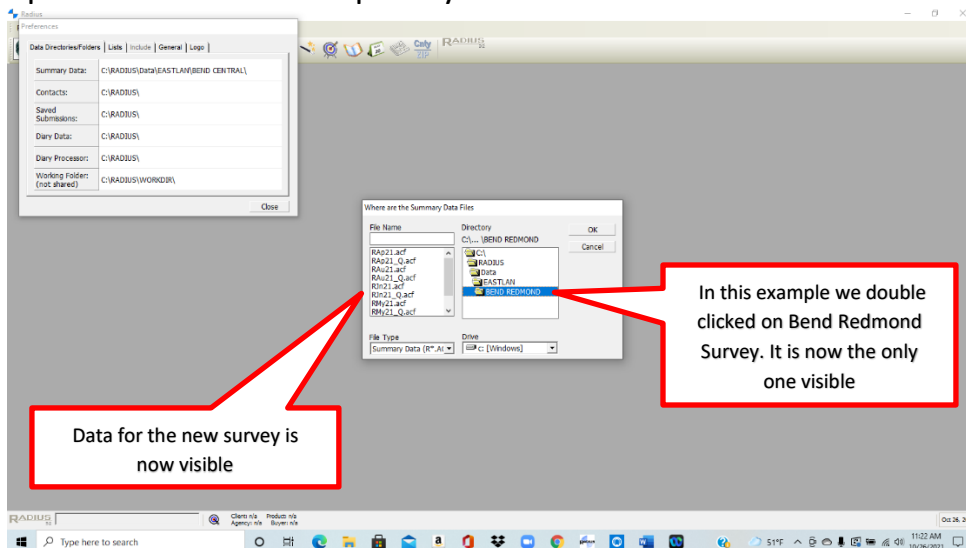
Radius

Preferences

Data Directories/Folders | Lists | Include | General | Logo

| Summary Data: | C:\RADIUS\Data\EASTLAN\BEND CENTRAL\ |
|---|---|
| Contacts: | C:\RADIUS\ |
| Saved Submissions: | C:\RADIUS\ |
| Diary Data: | C:\RADIUS\ |
| Diary Processor: | C:\RADIUS\ |
| Working Folder: (not shared) | C:\RADIUS\WORKDIR\ |

Close

RADIUS

Where are the Summary Data Files

File Name
RAp21.acf
RAp21_Q.acf
RAu21.acf
RAu21_Q.acf
RJn21.acf
RJn21_Q.acf
RMy21.acf
RMy21_Q.acf

Directory
C:\.... \BEND REDMOND
C:\
RADIUS
Data
EASTLAN
BEND REDMOND

OK
Cancel

File Type
Summary Data (R*.A(

Drive
c: [Windows]

In this example we double clicked on Bend Redmond Survey. It is now the only one visible

Data for the new survey is now visible

RADIUS

Client: n/a Agency: n/a Product: n/a Buyer: n/a

Oct 26, 2

Type here to search

51°F

11:22 AM 10/26/2021